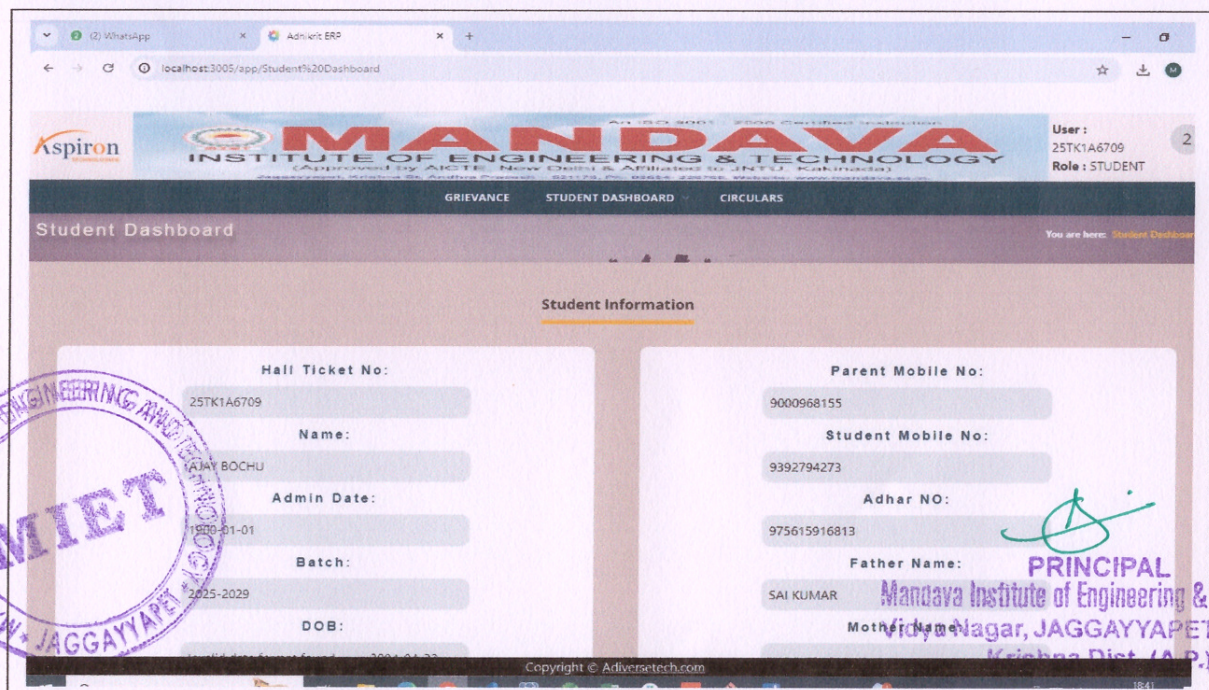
(2) WhatsApp
Adhikrit ERP
localhost:3005/app/Student%20Dashboard

Aspiron
An ISO 9001 : 2008 Certified Institution
MANDAVA
INSTITUTE OF ENGINEERING & TECHNOLOGY
(Approved by AICTE, New Delhi & Affiliated to JNTU, Kakinada)
User :
25TK1A6709
Role : STUDENT

GRIEVANCE STUDENT DASHBOARD CIRCULARS

Student Dashboard
You are here: Student Dashboard

Student Information

Hall Ticket No:
25TK1A6709
Name:
AJAY BOCHU
Admin Date:
1900-01-01
Batch:
2025-2029
DOB:
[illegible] 2004-04-22

Parent Mobile No:
9000968155
Student Mobile No:
9392794273
Adhar NO:
975615916813
Father Name:
SAI KUMAR
Mother Name:

ENGINEERING AND TECHNOLOGY
MIET
JAGGAYYAPET

PRINCIPAL
Mandava Institute of Engineering &
Vidya Nagar, JAGGAYYAPET
Krishna Dist. (A.P.)

Copyright © Adiversetech.com
18:41